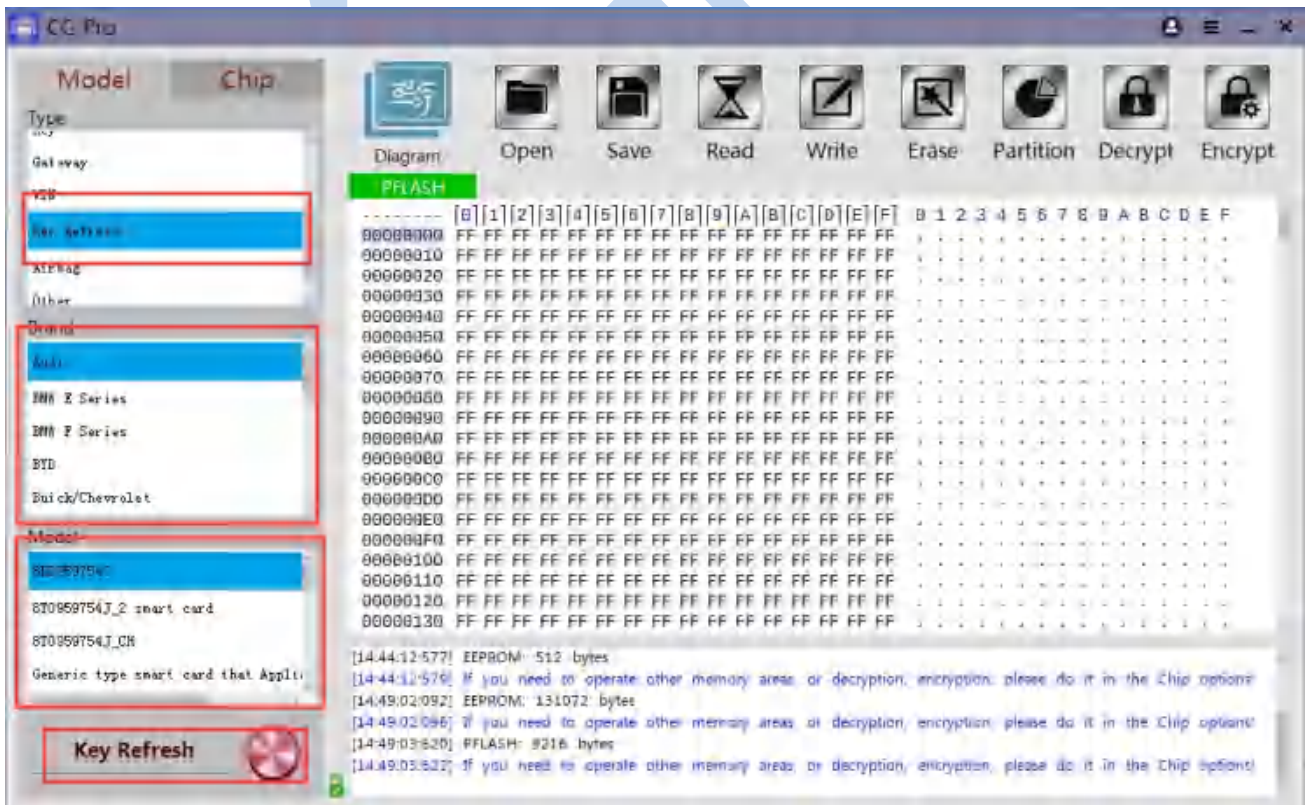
CG Pro

Model Chip

Type

Gateway

VSB

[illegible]

Airbag

Other

Brand

Audi

BMW E Series

BMW F Series

BYD

Buick/Chevrolet

Model

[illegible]

8T0959754J_2 smart card

8T0959754J_CN

Generic type smart card that Appli

Key Refresh

Diagram Open Save Read Write Erase Partition Decrypt Encrypt

PFLASH

| -------- | 0 | 1 | 2 | 3 | 4 | 5 | 6 | 7 | 8 | 9 | A | B | C | D | E | F | 0 1 2 3 4 5 6 7 8 9 A B C D E F |
|---|---|---|---|---|---|---|---|---|---|---|---|---|---|---|---|---|---|
| 00000000 | FF | FF | FF | FF | FF | FF | FF | FF | FF | FF | FF | FF | FF | FF | FF | FF | . . . . . . . . . . . . . . . . |
| 00000010 | FF | FF | FF | FF | FF | FF | FF | FF | FF | FF | FF | FF | FF | FF | FF | FF | . . . . . . . . . . . . . . . . |
| 00000020 | FF | FF | FF | FF | FF | FF | FF | FF | FF | FF | FF | FF | FF | FF | FF | FF | . . . . . . . . . . . . . . . . |
| 00000030 | FF | FF | FF | FF | FF | FF | FF | FF | FF | FF | FF | FF | FF | FF | FF | FF | . . . . . . . . . . . . . . . . |
| 00000040 | FF | FF | FF | FF | FF | FF | FF | FF | FF | FF | FF | FF | FF | FF | FF | FF | . . . . . . . . . . . . . . . . |
| 00000050 | FF | FF | FF | FF | FF | FF | FF | FF | FF | FF | FF | FF | FF | FF | FF | FF | . . . . . . . . . . . . . . . . |
| 00000060 | FF | FF | FF | FF | FF | FF | FF | FF | FF | FF | FF | FF | FF | FF | FF | FF | . . . . . . . . . . . . . . . . |
| 00000070 | FF | FF | FF | FF | FF | FF | FF | FF | FF | FF | FF | FF | FF | FF | FF | FF | . . . . . . . . . . . . . . . . |
| 00000080 | FF | FF | FF | FF | FF | FF | FF | FF | FF | FF | FF | FF | FF | FF | FF | FF | . . . . . . . . . . . . . . . . |
| 00000090 | FF | FF | FF | FF | FF | FF | FF | FF | FF | FF | FF | FF | FF | FF | FF | FF | . . . . . . . . . . . . . . . . |
| 000000A0 | FF | FF | FF | FF | FF | FF | FF | FF | FF | FF | FF | FF | FF | FF | FF | FF | . . . . . . . . . . . . . . . . |
| 000000B0 | FF | FF | FF | FF | FF | FF | FF | FF | FF | FF | FF | FF | FF | FF | FF | FF | . . . . . . . . . . . . . . . . |
| 000000C0 | FF | FF | FF | FF | FF | FF | FF | FF | FF | FF | FF | FF | FF | FF | FF | FF | . . . . . . . . . . . . . . . . |
| 000000D0 | FF | FF | FF | FF | FF | FF | FF | FF | FF | FF | FF | FF | FF | FF | FF | FF | . . . . . . . . . . . . . . . . |
| 000000E0 | FF | FF | FF | FF | FF | FF | FF | FF | FF | FF | FF | FF | FF | FF | FF | FF | . . . . . . . . . . . . . . . . |
| 000000F0 | FF | FF | FF | FF | FF | FF | FF | FF | FF | FF | FF | FF | FF | FF | FF | FF | . . . . . . . . . . . . . . . . |
| 00000100 | FF | FF | FF | FF | FF | FF | FF | FF | FF | FF | FF | FF | FF | FF | FF | FF | . . . . . . . . . . . . . . . . |
| 00000110 | FF | FF | FF | FF | FF | FF | FF | FF | FF | FF | FF | FF | FF | FF | FF | FF | . . . . . . . . . . . . . . . . |
| 00000120 | FF | FF | FF | FF | FF | FF | FF | FF | FF | FF | FF | FF | FF | FF | FF | FF | . . . . . . . . . . . . . . . . |
| 00000130 | FF | FF | FF | FF | FF | FF | FF | FF | FF | FF | FF | FF | FF | FF | FF | FF | . . . . . . . . . . . . . . . . |

[14:44:12:577] EEPROM: 512 bytes
[14:44:12:579] If you need to operate other memory areas or decryption, encryption, please do it in the Chip options!
[14:49:02:092] EEPROM: 131072 bytes
[14:49:02:096] If you need to operate other memory areas or decryption, encryption, please do it in the Chip options!
[14:49:03:620] PFLASH: 8216 bytes
[14:49:03:622] If you need to operate other memory areas or decryption, encryption, please do it in the Chip options!